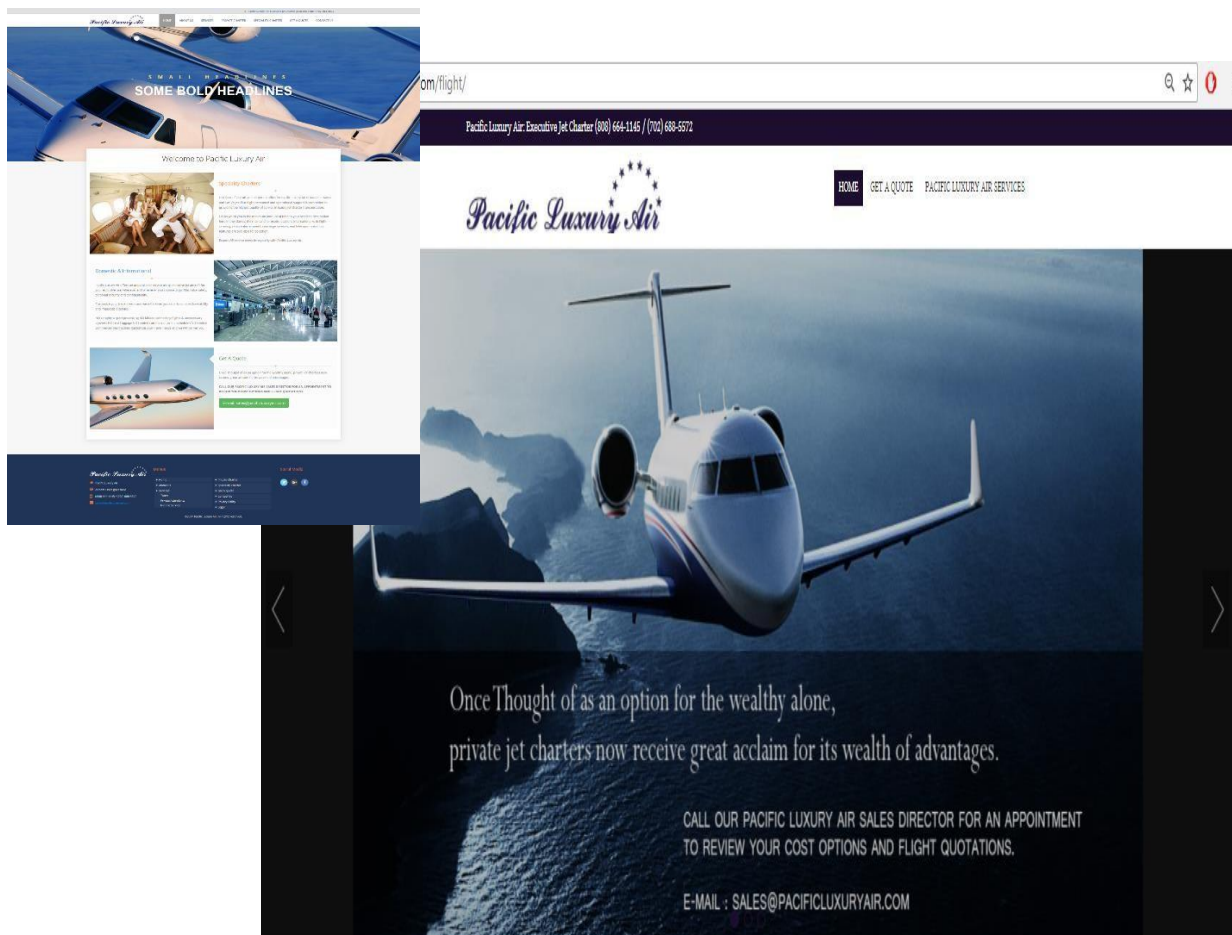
SMALL HEADLINES
SOME BOLD HEADLINES

Welcome to Pacific Luxury Air

Specialty Charters

Domestic Air Interisland

Get A Quote

om/flight/

Pacific Luxury Air: Executive Jet Charter (808) 664-1145 / (702) 688-5572

Pacific Luxury Air

HOME GET A QUOTE PACIFIC LUXURY AIR SERVICES

Once Thought of as an option for the wealthy alone,
private jet charters now receive great acclaim for its wealth of advantages.

CALL OUR PACIFIC LUXURY AIR SALES DIRECTOR FOR AN APPOINTMENT TO REVIEW YOUR COST OPTIONS AND FLIGHT QUOTATIONS.

E-MAIL : SALES@PACIFICLUXURYAIR.COM